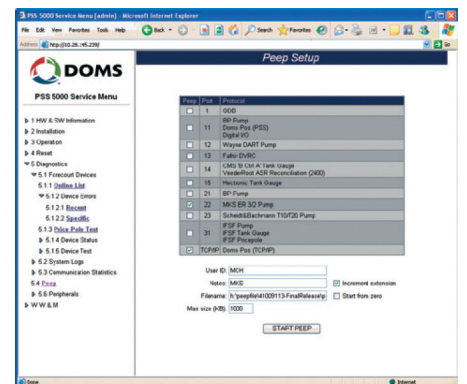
PSS 5000 Service Menu [admin] - Microsoft Internet Explorer

File Edit View Favorites Tools Help Back Search Favorites

Address http://10.28.145.239/

DOMS

PSS 5000 Service Menu

1 HW & SW Information
2 Installation
3 Operation
4 Reset
5 Diagnostics
5.1 Forecourt Devices
5.1.1 Online List
5.1.2 Device Errors
5.1.2.1 Recent
5.1.2.2 Specific
5.1.3 Price Pole Test
5.1.4 Device Status
5.1.5 Device Test
5.2 System Logs
5.3 Communication Statistics
5.4 Peep
5.6 Peripherals
W W & M

Peep Setup

| Peep | Port | Protocol |
|---|---|---|
| ☐ | 1 | GOD |
| ☐ | 11 | RP Pump<br>Doms Pos (PSS)<br>Digital I/O |
| ☐ | 12 | Wayne DART Pump |
| ☐ | 13 | Fafnir DVRC |
| ☐ | 14 | CMG 'B Ctrl A' Tank Gauge<br>VeederRoot ASR Reconciliation (2400) |
| ☐ | 15 | Hectronic Tank Gauge |
| ☐ | 21 | BP Pump |
| ☑ | 22 | MKS ER 3/2 Pump |
| ☐ | 23 | Scheidt&Bachmann T10/T20 Pump |
| ☐ | 31 | IFSF Pump<br>IFSF Tank Gauge<br>IFSF Pricepole |
| ☑ | TCP/IP | Doms Pos (TCP/IP) |

User ID: MCH
Notes: MKS
Increment extension
Filename: h:\peepfile\41009113-FinalRelease\p
Start from zero
Max size (KB): 1000

START PEEP

Done
Internet